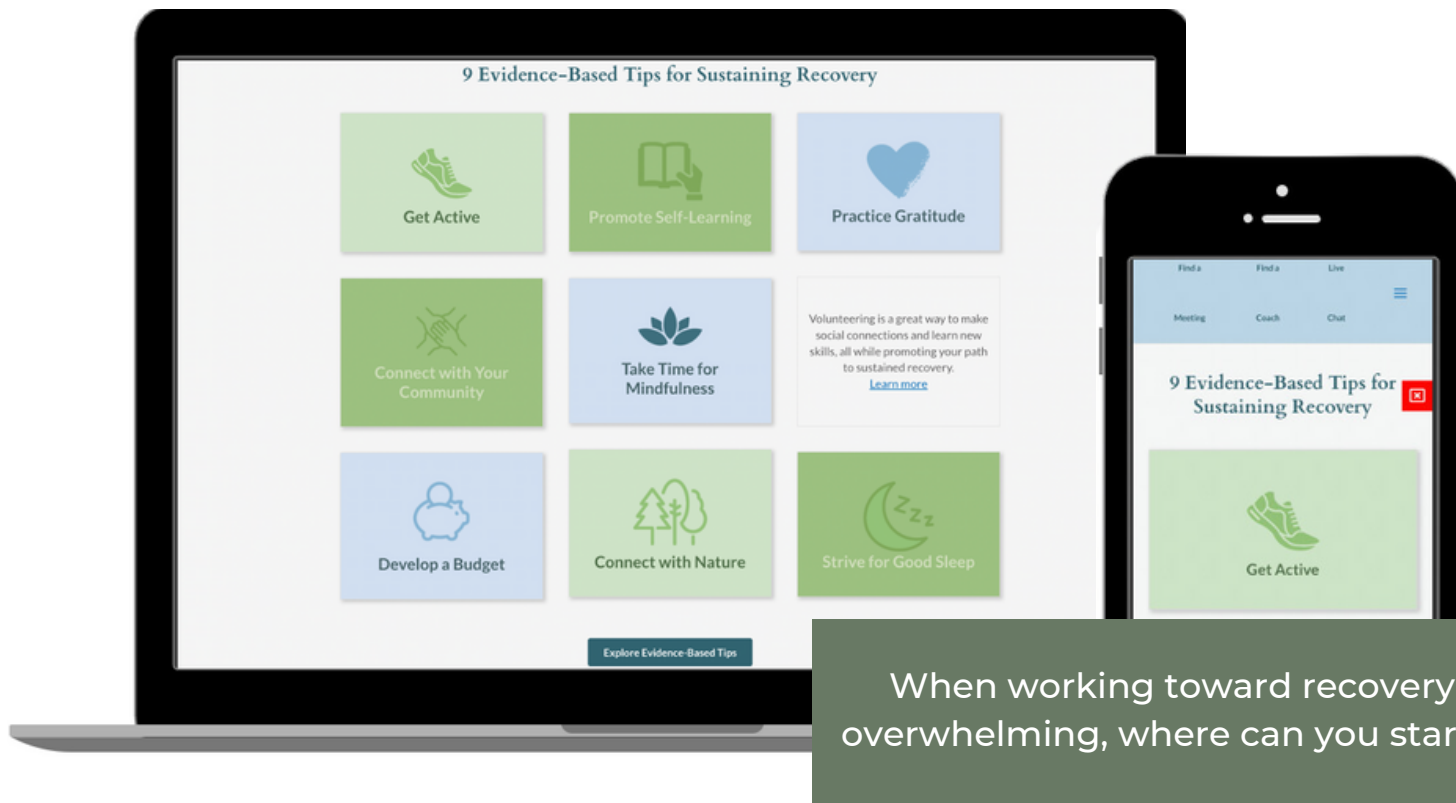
9 Evidence-Based Tips for Sustaining Recovery

Get Active

Promote Self-Learning

Practice Gratitude

Connect with Your Community

Take Time for Mindfulness

Volunteering is a great way to make social connections and learn new skills, all while promoting your path to sustained recovery.
Learn more

Develop a Budget

Connect with Nature

Strive for Good Sleep

Explore Evidence-Based Tips

Find a Meeting

Find a Coach

Live Chat

9 Evidence-Based Tips for Sustaining Recovery

Get Active

When working toward recovery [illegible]
overwhelming, where can you star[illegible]